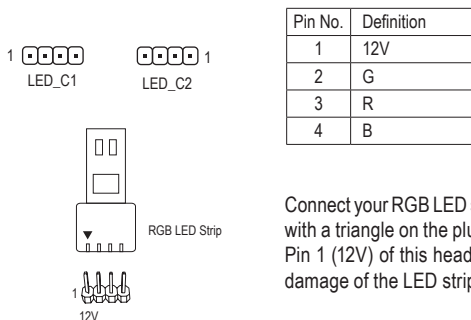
1 LED_C1

LED_C2 1

RGB LED Strip

1

12V

| Pin No. | Definition |
|---|---|
| 1 | 12V |
| 2 | G |
| 3 | R |
| 4 | B |

Connect your RGB LED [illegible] with a triangle on the plu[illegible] Pin 1 (12V) of this head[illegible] damage of the LED strip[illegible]